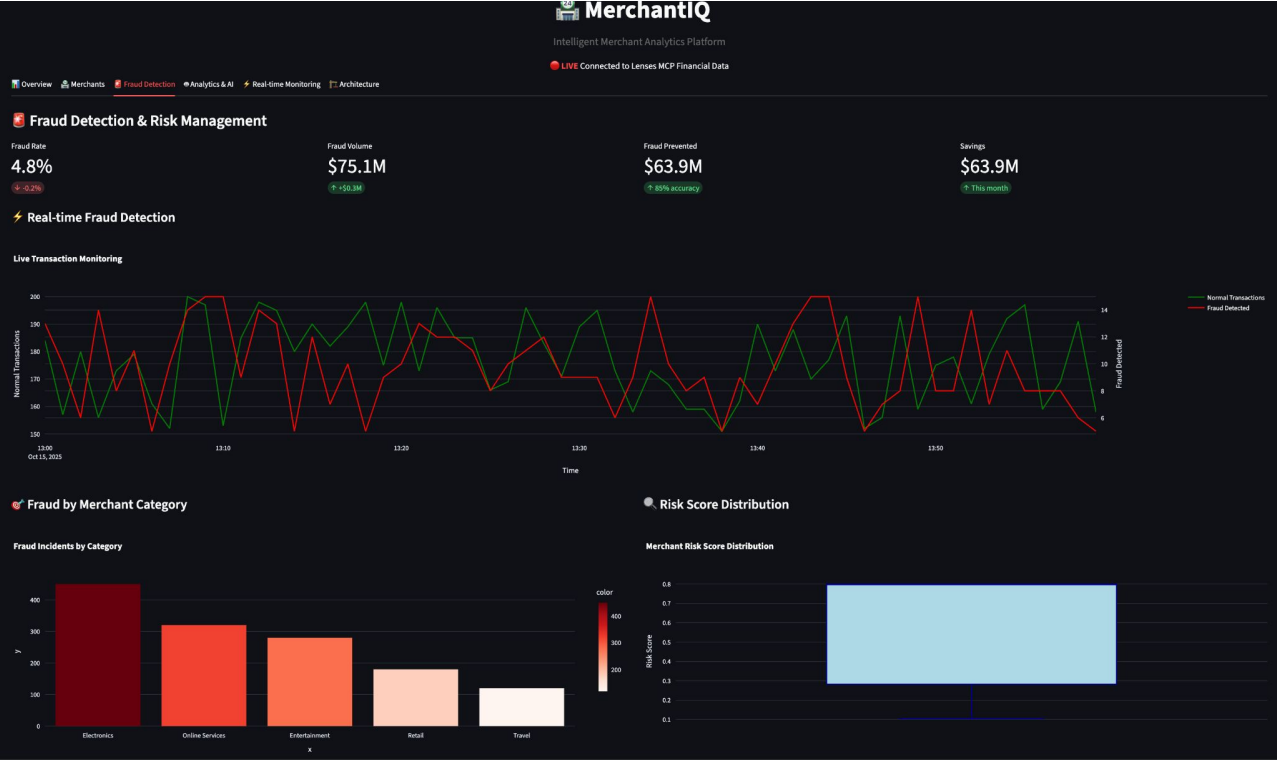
MerchantIQ

Intelligent Merchant Analytics Platform

LIVE Connected to Lenses MCP Financial Data

Overview Merchants Fraud Detection Analytics & AI Real-time Monitoring Architecture

Fraud Detection & Risk Management

Fraud Rate
4.8%
-0.2%

Fraud Volume
$75.1M
+$0.3M

Fraud Prevented
$63.9M
85% accuracy

Savings
$63.9M
This month

Real-time Fraud Detection

Live Transaction Monitoring

Normal Transactions
Fraud Detected

200
190
180
170
160
150
Normal Transactions

14
12
10
8
6
Fraud Detected

13:00
Oct 15, 2025
13:10
13:20
13:30
13:40
13:50
Time

Fraud by Merchant Category

Fraud Incidents by Category

color
400
300
200

400
300
200
100
0
y

Electronics
Online Services
Entertainment
Retail
Travel
x

Risk Score Distribution

Merchant Risk Score Distribution

0.8
0.7
0.6
0.5
0.4
0.3
0.2
0.1
Risk Score